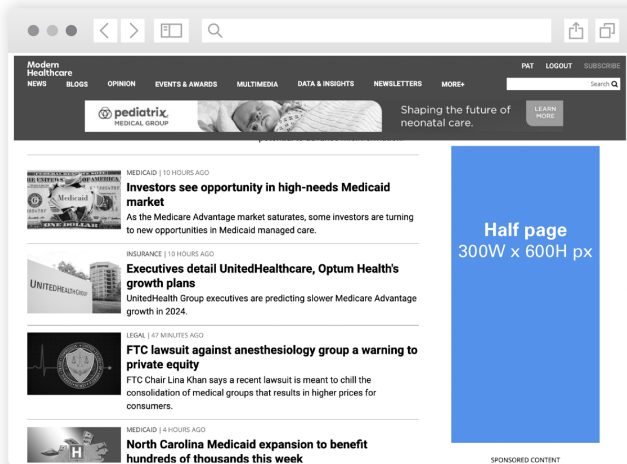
Modern Healthcare

PAT LOGOUT SUBSCRIBE

NEWS BLOGS OPINION EVENTS & AWARDS MULTIMEDIA DATA & INSIGHTS NEWSLETTERS MORE+

Search

pediatrix. MEDICAL GROUP

Shaping the future of neonatal care.

LEARN MORE

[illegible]

MEDICAID | 10 HOURS AGO

Investors see opportunity in high-needs Medicaid market

As the Medicare Advantage market saturates, some investors are turning to new opportunities in Medicaid managed care.

INSURANCE | 10 HOURS AGO

Executives detail UnitedHealthcare, Optum Health's growth plans

UnitedHealth Group executives are predicting slower Medicare Advantage growth in 2024.

LEGAL | 47 MINUTES AGO

FTC lawsuit against anesthesiology group a warning to private equity

FTC Chair Lina Khan says a recent lawsuit is meant to chill the consolidation of medical groups that results in higher prices for consumers.

MEDICAID | 4 HOURS AGO

North Carolina Medicaid expansion to benefit hundreds of thousands this week

Half page
300W x 600H px

SPONSORED CONTENT